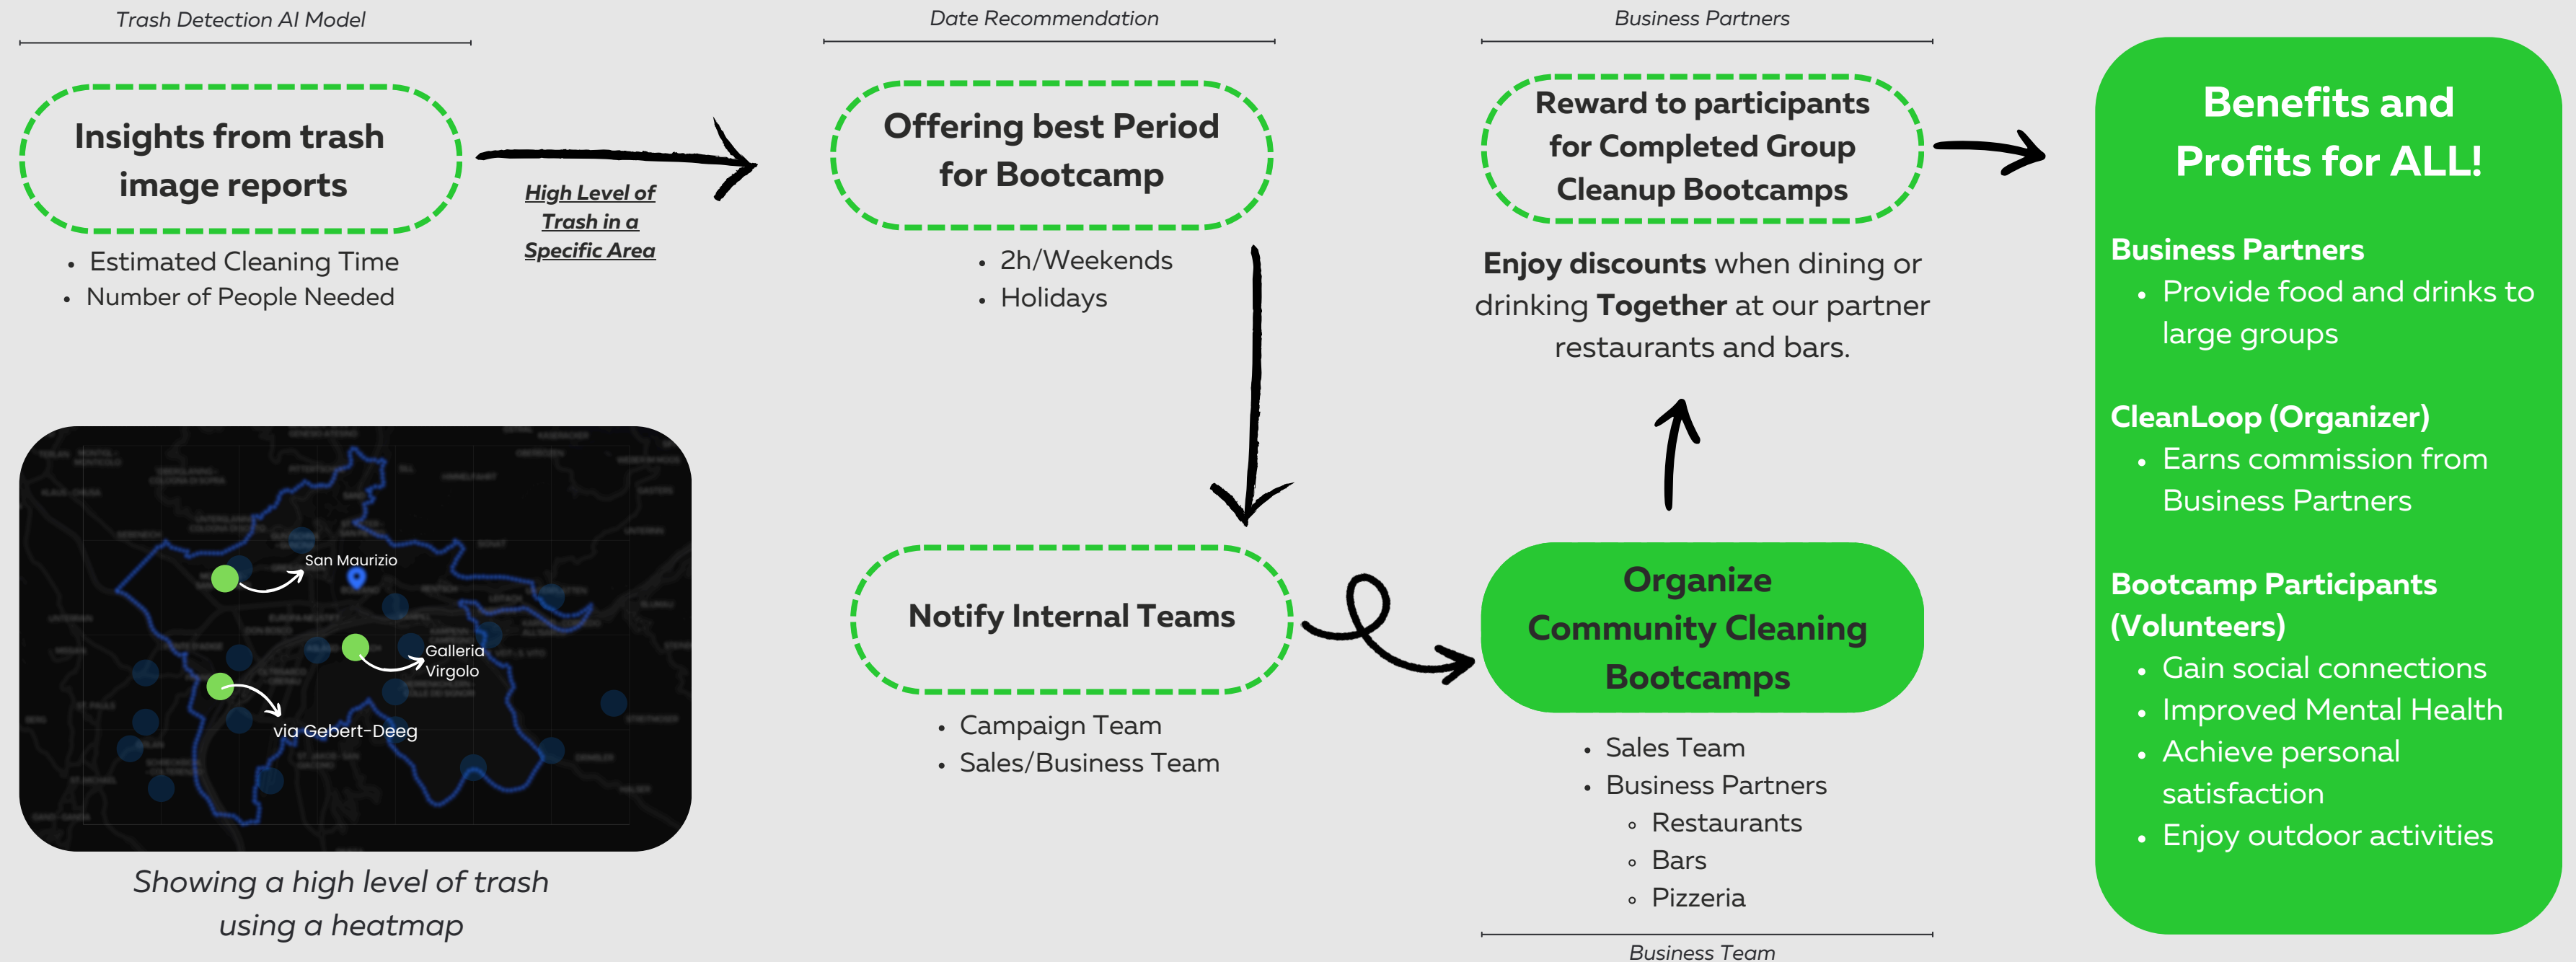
Trash Detection AI Model

Insights from trash image reports

- Estimated Cleaning Time
- Number of People Needed

High Level of Trash in a Specific Area

San Maurizio

Galleria Virgolo

via Gebert-Deeg

Showing a high level of trash using a heatmap

Date Recommendation

Offering best Period for Bootcamp

- 2h/Weekends
- Holidays

Notify Internal Teams

- Campaign Team
- Sales/Business Team

Business Partners

Reward to participants for Completed Group Cleanup Bootcamps

**Enjoy discounts** when dining or drinking **Together** at our partner restaurants and bars.

Organize Community Cleaning Bootcamps

- Sales Team
- Business Partners
  - Restaurants
  - Bars
  - Pizzeria

Business Team

Benefits and Profits for ALL!

Business Partners
- Provide food and drinks to large groups

CleanLoop (Organizer)
- Earns commission from Business Partners

Bootcamp Participants (Volunteers)
- Gain social connections
- Improved Mental Health
- Achieve personal satisfaction
- Enjoy outdoor activities